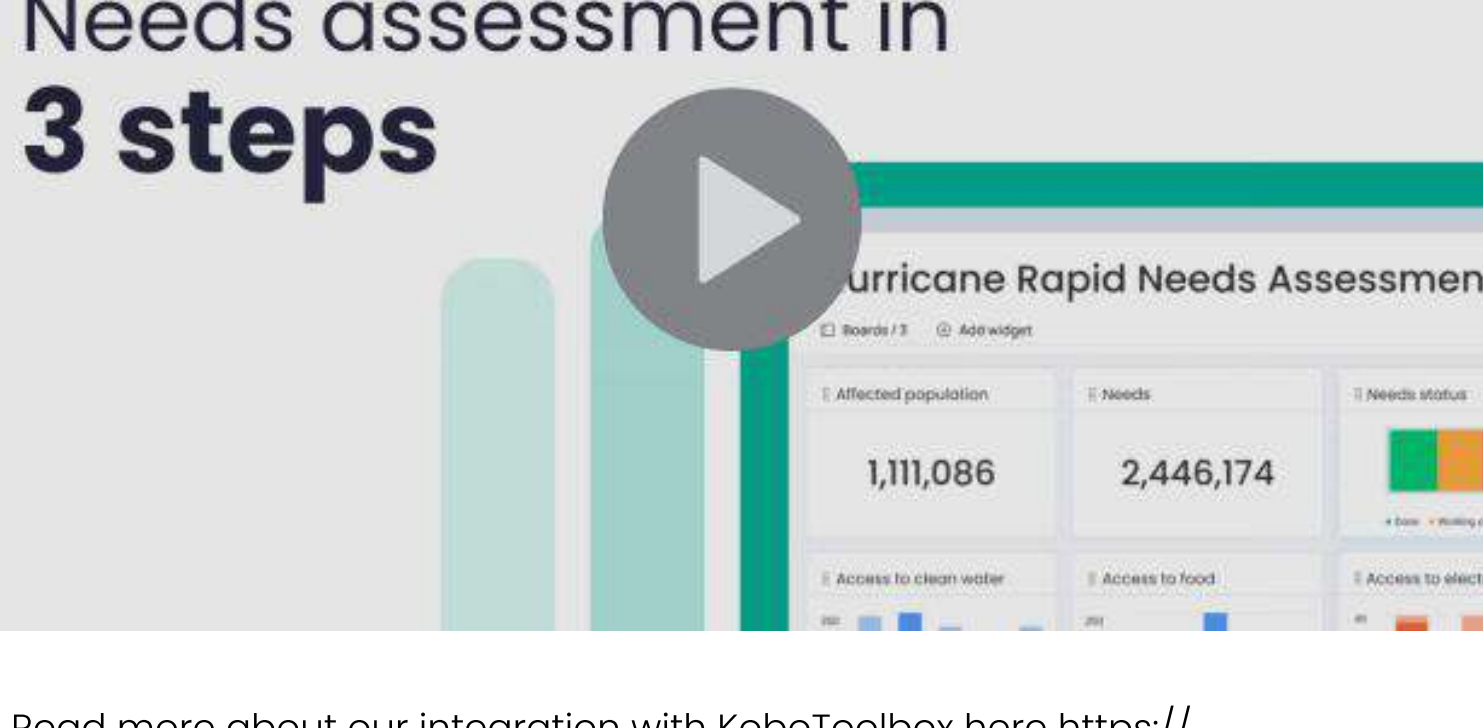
Needs assessment in
3 steps

urricane Rapid Needs Assessmen

Boards / 3 Add widget

Affected population
1,111,086

Needs
2,446,174

Needs status

Access to clean water

Access to food

Access to elect

Read more about our integration with KoboToolbox here https://